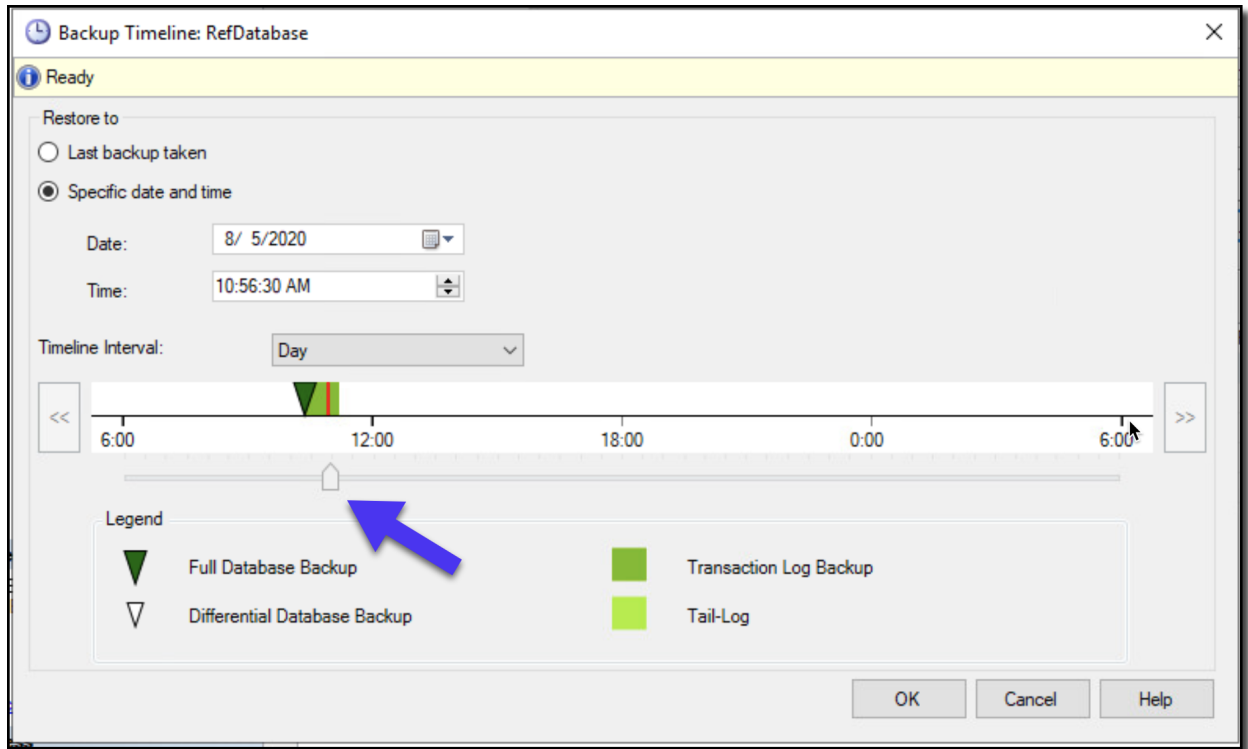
Backup Timeline: RefDatabase

Ready

Restore to

Last backup taken

Specific date and time

Date: 8/ 5/2020

Time: 10:56:30 AM

Timeline Interval: Day

<<

6:00 12:00 18:00 0:00 6:00

>>

Legend

Full Database Backup

Differential Database Backup

Transaction Log Backup

Tail-Log

OK Cancel Help